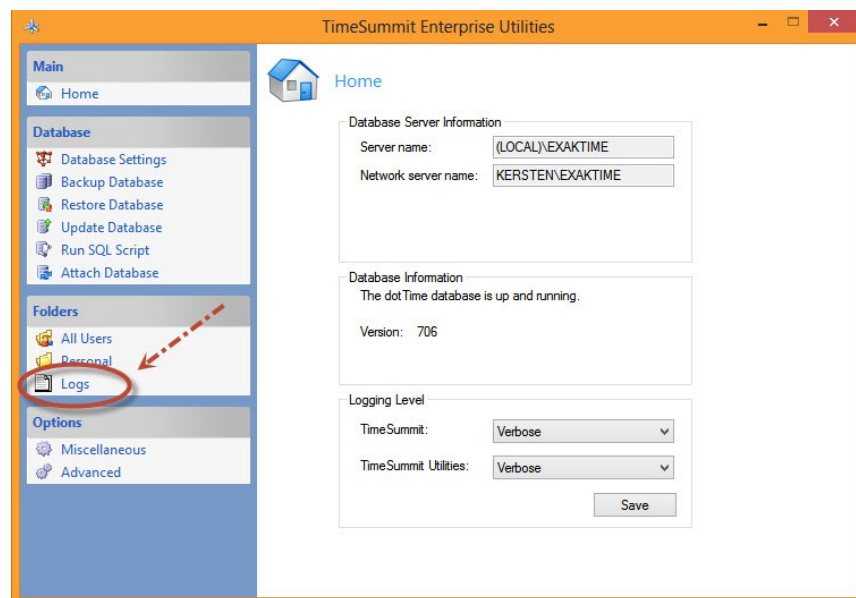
TimeSummit Enterprise Utilities

Main
Home

Database
Database Settings
Backup Database
Restore Database
Update Database
Run SQL Script
Attach Database

Folders
All Users
Personal
Logs

Options
Miscellaneous
Advanced

Home

Database Server Information
Server name: (LOCAL)\EXAKTIME
Network server name: KERSTEN\EXAKTIME

Database Information
The dotTime database is up and running.

Version: 706

Logging Level
TimeSummit: Verbose
TimeSummit Utilities: Verbose
Save